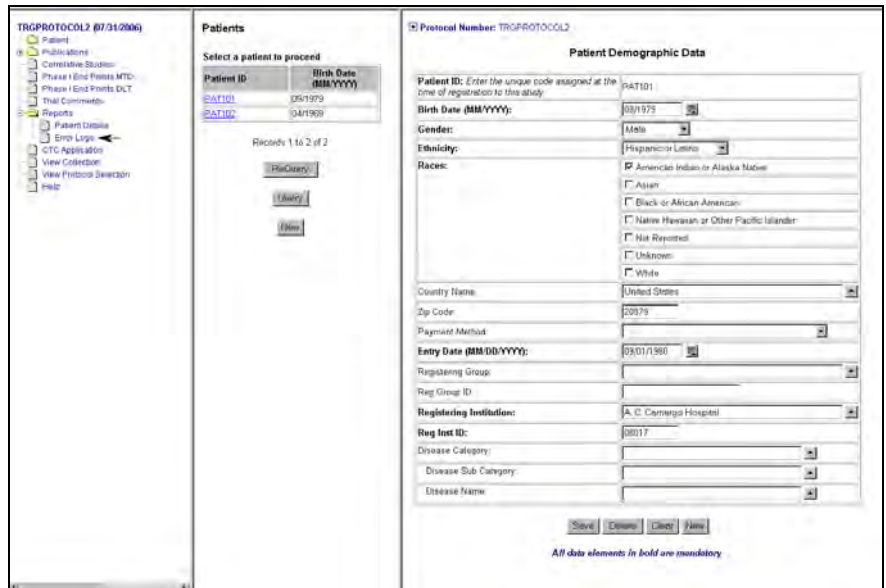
TRGPROTOCOL2 (07/31/2006)
Patient
Publications
Correlative Studies
Phase I End Points MTD
Phase I End Points DLT
Trial Comments
Reports
Patient Details
Error Logs
CTC Application
View Collection
View Protocol Selection
Help

Patients

Select a patient to proceed

| Patient ID | Birth Date (MM/YYYY) |
|---|---|
| PAT101 | 09/1979 |
| PAT102 | 04/1969 |

Records 1 to 2 of 2

ReQuery

Query

New

Protocol Number: TRGPROTOCOL2

Patient Demographic Data

| | |
|---|---|
| Patient ID: Enter the unique code assigned at the time of registration to this study | PAT101 |
| Birth Date (MM/YYYY): | 09/1979 |
| Gender: | Male |
| Ethnicity: | Hispanic or Latino |
| Races: | American Indian or Alaska Native<br>Asian<br>Black or African American<br>Native Hawaiian or Other Pacific Islander<br>Not Reported<br>Unknown<br>White |
| Country Name | United States |
| Zip Code | 20879 |
| Payment Method | |
| Entry Date (MM/DD/YYYY): | 09/01/1980 |
| Registering Group | |
| Reg Group ID | |
| Registering Institution: | A. C. Camargo Hospital |
| Reg Inst ID: | 06017 |
| Disease Category | |
| Disease Sub Category | |
| Disease Name | |

Save Delete Clear New

All data elements in bold are mandatory